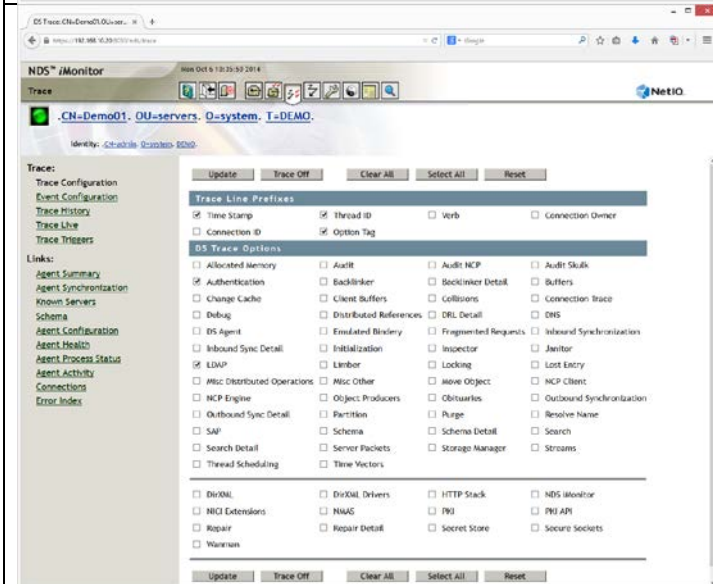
DS Trace: CN=Demo01.OU=ser... ×

https://192.168.10.20/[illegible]/trace

Google

NDS™ iMonitor

Mon Oct 6 13:25:53 2014

Trace

NetIQ

.CN=Demo01. OU=servers. O=system. T=DEMO.

Identity: .CN=admin. O=system. DEMO.

Trace:
Trace Configuration
Event Configuration
Trace History
Trace Live
Trace Triggers

Links:
Agent Summary
Agent Synchronization
Known Servers
Schema
Agent Configuration
Agent Health
Agent Process Status
Agent Activity
Connections
Error Index

Update Trace Off Clear All Select All Reset

Trace Line Prefixes

| | | | |
|---|---|---|---|
| Time Stamp | Thread ID | Verb | Connection Owner |
| Connection ID | Option Tag | | |

DS Trace Options

| | | | |
|---|---|---|---|
| Allocated Memory | Audit | Audit NCP | Audit Skulk |
| Authentication | Backlinker | Backlinker Detail | Buffers |
| Change Cache | Client Buffers | Collisions | Connection Trace |
| Debug | Distributed References | DRL Detail | DNS |
| DS Agent | Emulated Bindery | Fragmented Requests | Inbound Synchronization |
| Inbound Sync Detail | Initialization | Inspector | Janitor |
| LDAP | Limber | Locking | Lost Entry |
| Misc Distributed Operations | Misc Other | Move Object | NCP Client |
| NCP Engine | Object Producers | Obituaries | Outbound Synchronization |
| Outbound Sync Detail | Partition | Purge | Resolve Name |
| SAP | Schema | Schema Detail | Search |
| Search Detail | Server Packets | Storage Manager | Streams |
| Thread Scheduling | Time Vectors | | |

| | | | |
|---|---|---|---|
| DirXML | DirXML Drivers | HTTP Stack | NDS iMonitor |
| NICI Extensions | NMAS | PKI | PKI API |
| Repair | Repair Detail | Secret Store | Secure Sockets |
| Wanman | | | |

Update Trace Off Clear All Select All Reset